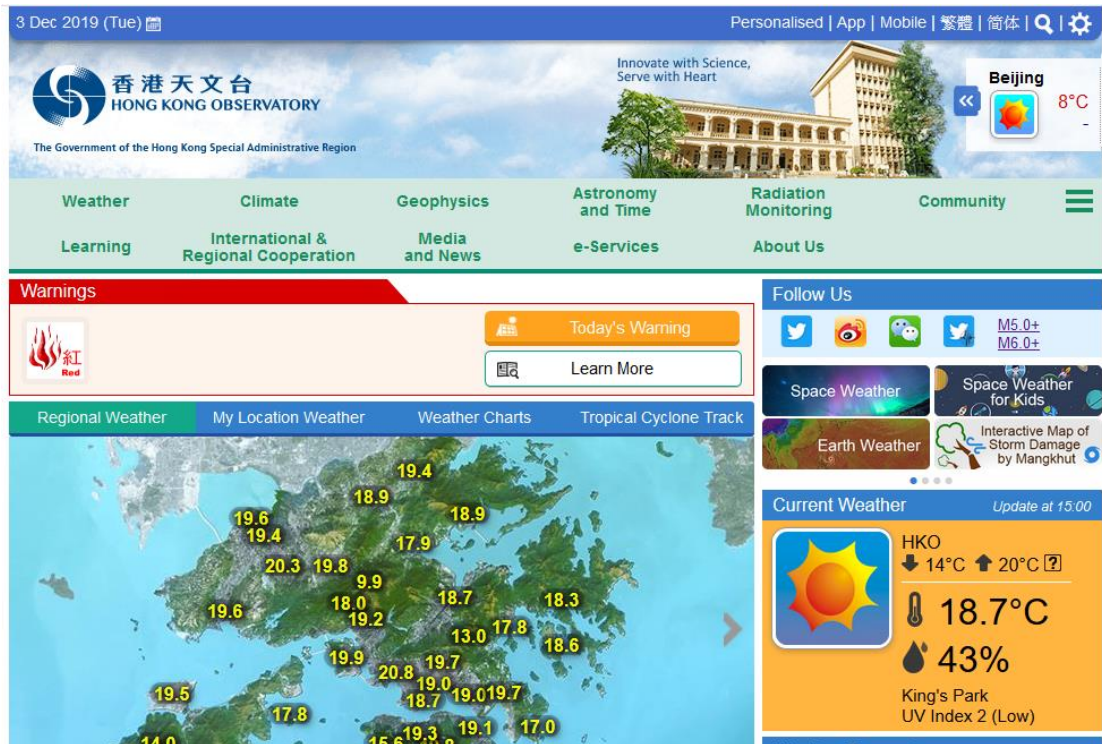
3 Dec 2019 (Tue)

Personalised | App | Mobile | 繁體 | 简体 |

香港天文台
HONG KONG OBSERVATORY

The Government of the Hong Kong Special Administrative Region

Innovate with Science, Serve with Heart

Beijing
8°C
-

Weather
Climate
Geophysics
Astronomy and Time
Radiation Monitoring
Community
Learning
International & Regional Cooperation
Media and News
e-Services
About Us

Warnings

紅
Red

Today's Warning
Learn More

Follow Us

M5.0+
M6.0+

Space Weather
Space Weather for Kids
Earth Weather
Interactive Map of Storm Damage by Mangkhut

Regional Weather
My Location Weather
Weather Charts
Tropical Cyclone Track

19.4
18.9
19.6
19.4
18.9
17.9
20.3
19.8
9.9
19.6
18.0
19.2
18.7
18.3
13.0
17.8
18.6
19.9
20.8
19.7
19.0
18.7
19.0
19.7
19.5
17.8
19.3
19.1
17.0
14.0
15.6

Current Weather
Update at 15:00

HKO
14°C 20°C ?
18.7°C
43%
King's Park
UV Index 2 (Low)